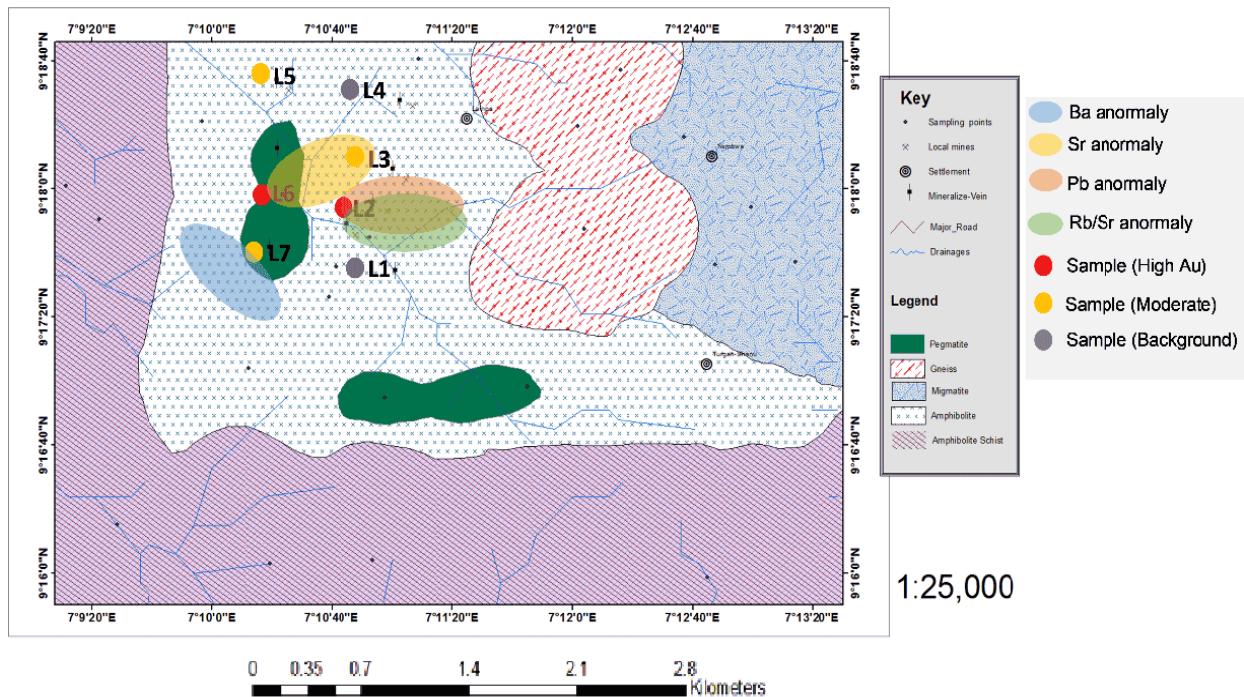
7°9'20"E 7°10'0"E 7°10'40"E 7°11'20"E 7°12'0"E 7°12'40"E 7°13'20"E

9°18'40"N 9°18'0"N 9°17'20"N 9°16'40"N 9°16'0"N

L5
L4
L3
L6
L2
L7
L1

Key
Sampling points
Local mines
Settlement
Mineralize-Vein
Major_Road
Drainages

Legend
Pegmatite
Gneiss
Migmatite
Amphibolite
Amphibolite Schist

Ba anormaly
Sr anormaly
Pb anormaly
Rb/Sr anormaly
Sample (High Au)
Sample (Moderate)
Sample (Background)

1:25,000

0 0.35 0.7 1.4 2.1 2.8 Kilometers